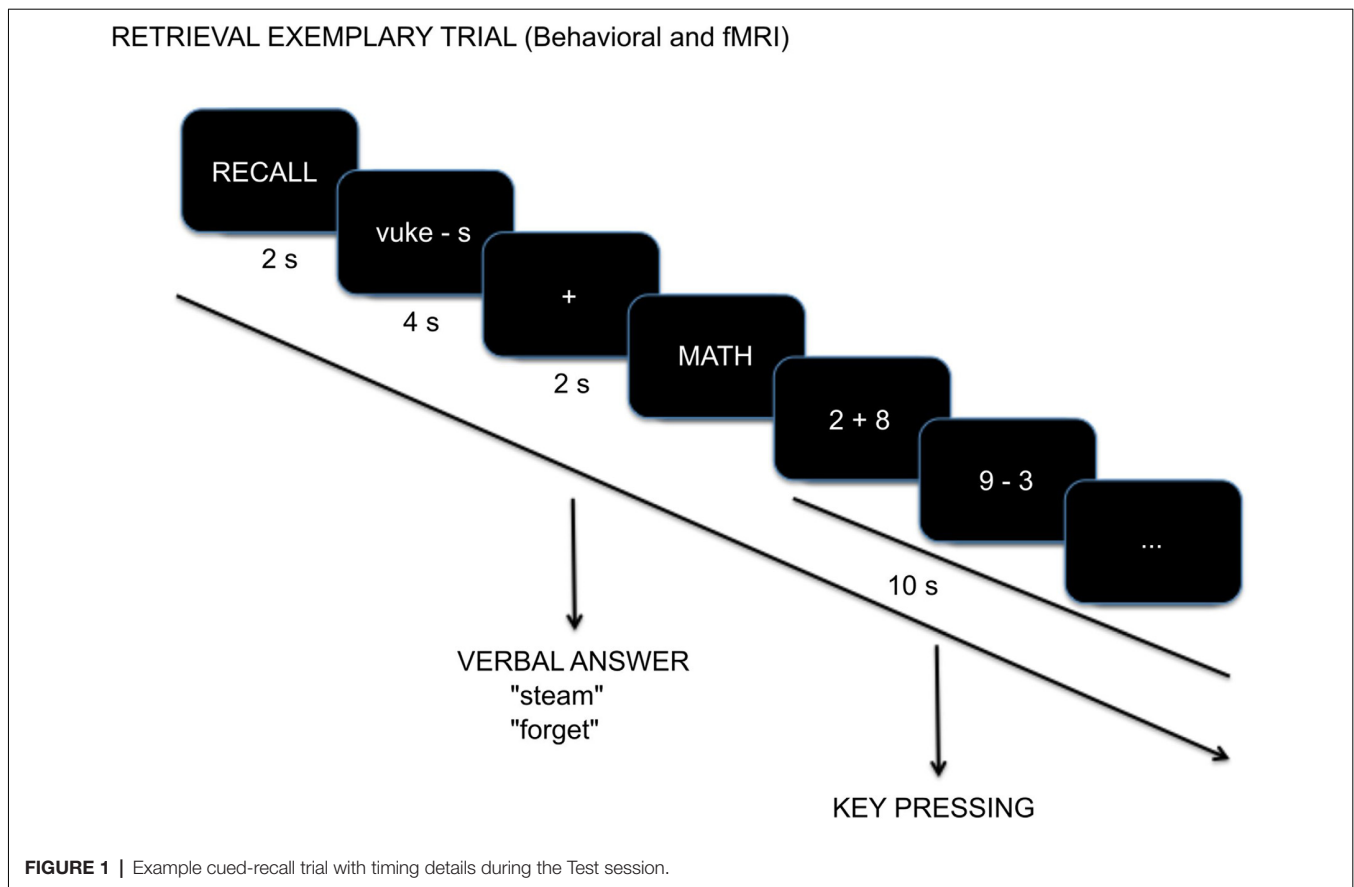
RETRIEVAL EXEMPLARY TRIAL (Behavioral and fMRI)

RECALL

2 s

vuke - s

4 s

+

2 s

MATH

2 + 8

9 - 3

...

10 s

VERBAL ANSWER
"steam"
"forget"

KEY PRESSING

**FIGURE 1 |** Example cued-recall trial with timing details during the Test session.